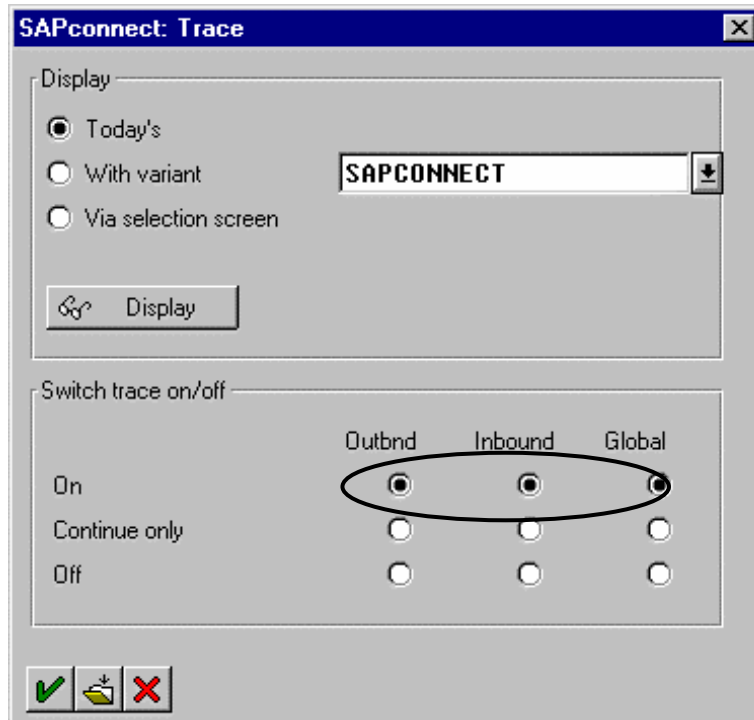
SAPconnect: Trace

Display

Today's

With variant

SAPCONNECT

Via selection screen

Display

Switch trace on/off

|  | Outbnd | Inbound | Global |
|---|---|---|---|
| On |  |  |  |
| Continue only |  |  |  |
| Off |  |  |  |